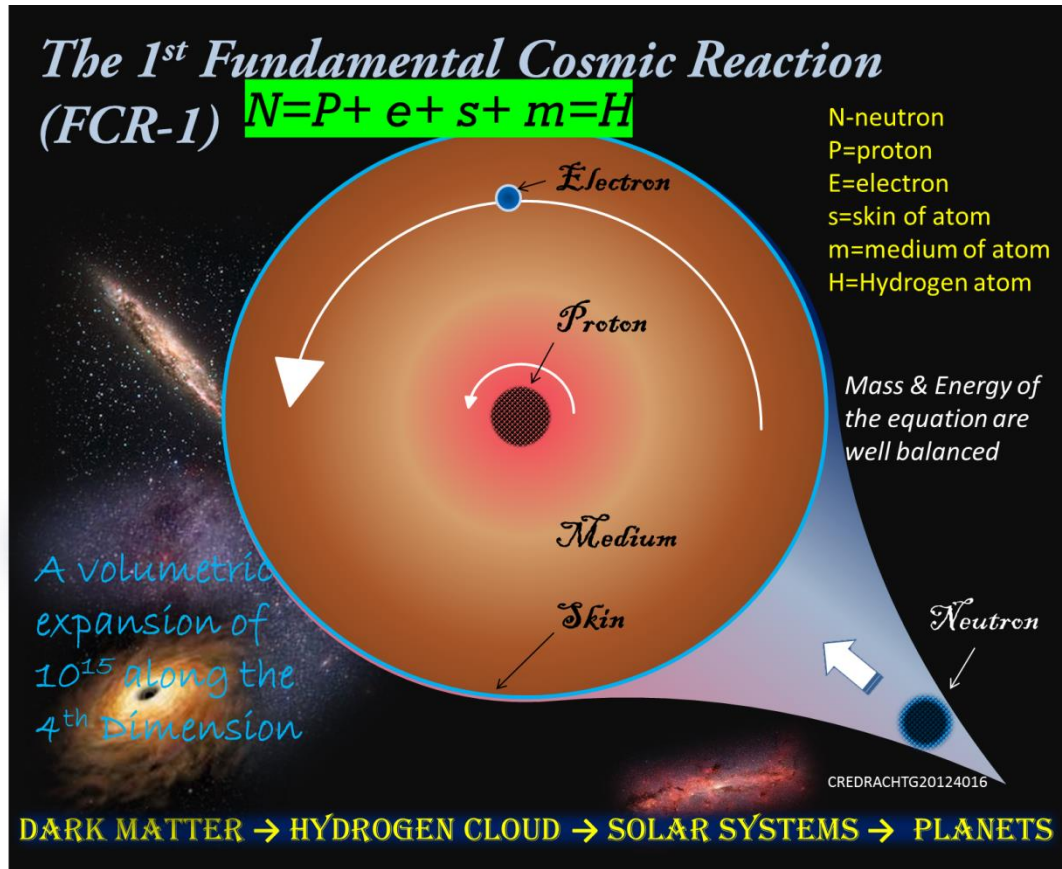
The 1$^{st}$ Fundamental Cosmic Reaction (FCR-1)

N=P+ e+ s+ m=H

N-neutron
P=proton
E=electron
s=skin of atom
m=medium of atom
H=Hydrogen atom

Electron

Proton

Mass & Energy of the equation are well balanced

Medium

A volumetric expansion of $10^{15}$ along the $4^{th}$ Dimension

Skin

Neutron

CREDRACHTG20124016

DARK MATTER → HYDROGEN CLOUD → SOLAR SYSTEMS → PLANETS